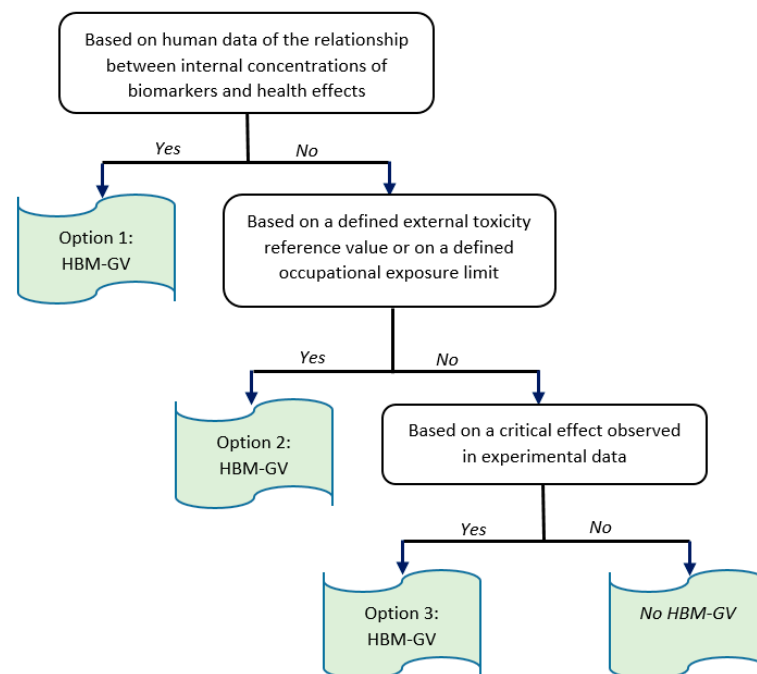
Based on human data of the relationship between internal concentrations of biomarkers and health effects

Yes

No

Option 1:
HBM-GV

Based on a defined external toxicity reference value or on a defined occupational exposure limit

Yes

No

Option 2:
HBM-GV

Based on a critical effect observed in experimental data

Yes

No

Option 3:
HBM-GV

No HBM-GV